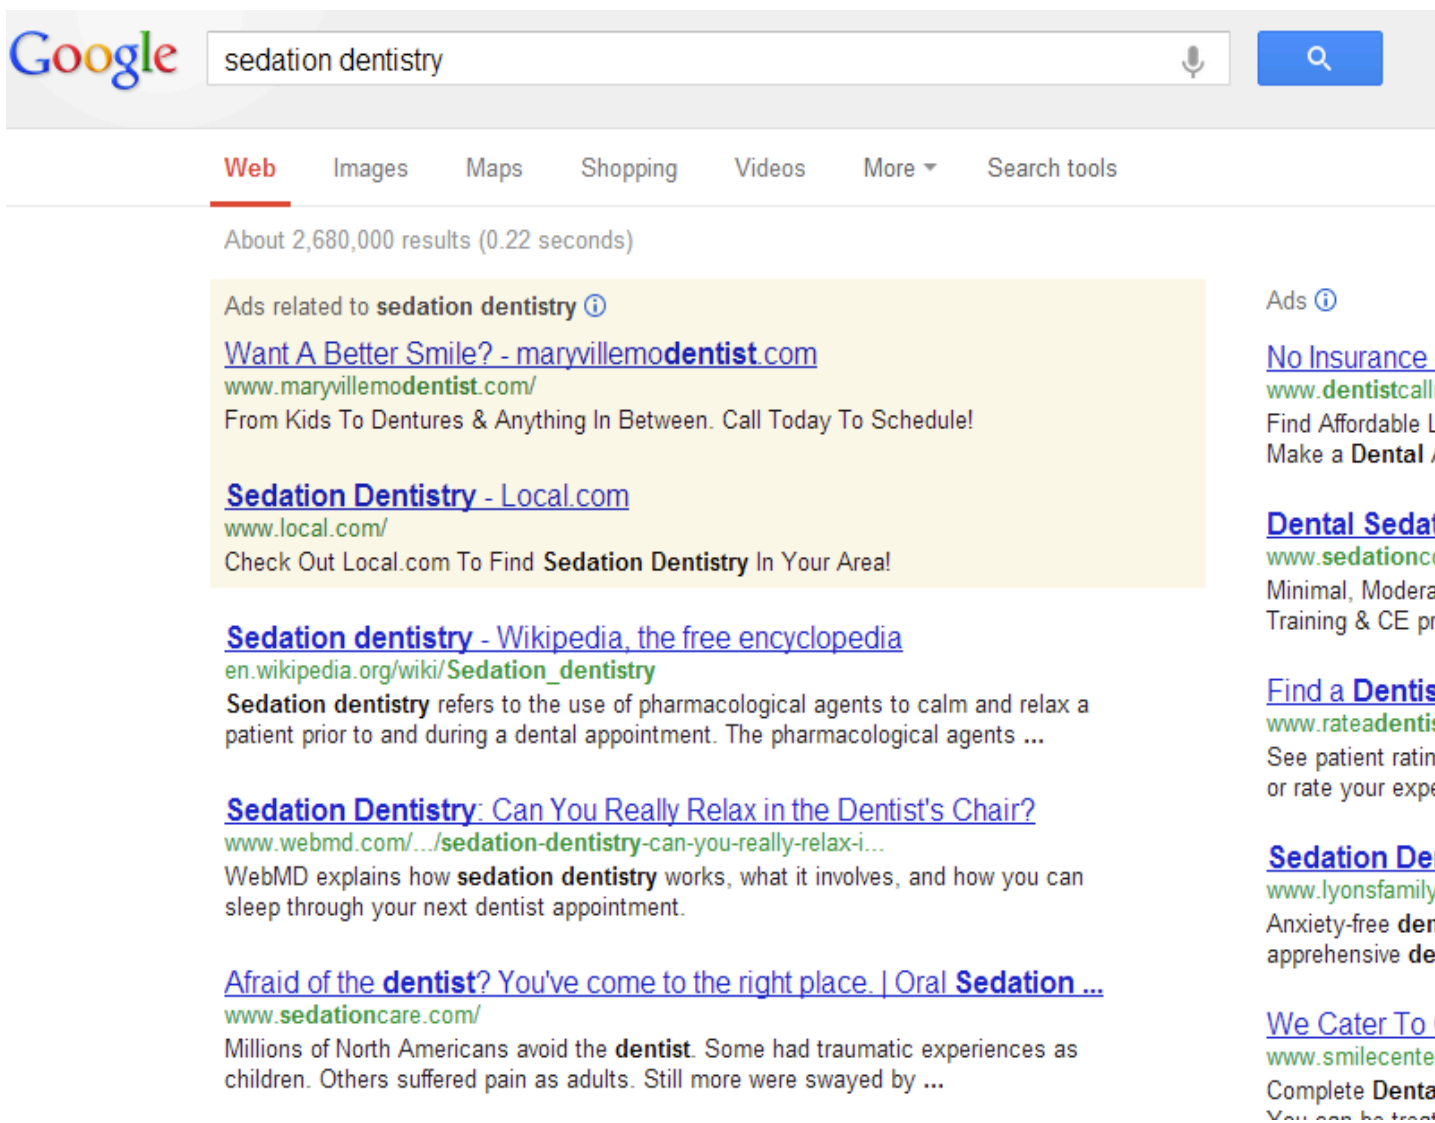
Google

sedation dentistry

Web Images Maps Shopping Videos More Search tools

About 2,680,000 results (0.22 seconds)

Ads related to sedation dentistry ⓘ

Want A Better Smile? - maryvillemodentist.com
www.maryvillemodentist.com/
From Kids To Dentures & Anything In Between. Call Today To Schedule!

Sedation Dentistry - Local.com
www.local.com/
Check Out Local.com To Find Sedation Dentistry In Your Area!

Sedation dentistry - Wikipedia, the free encyclopedia
en.wikipedia.org/wiki/Sedation_dentistry
Sedation dentistry refers to the use of pharmacological agents to calm and relax a patient prior to and during a dental appointment. The pharmacological agents ...

Sedation Dentistry: Can You Really Relax in the Dentist's Chair?
www.webmd.com/.../sedation-dentistry-can-you-really-relax-i...
WebMD explains how sedation dentistry works, what it involves, and how you can sleep through your next dentist appointment.

Afraid of the dentist? You've come to the right place. | Oral Sedation ...
www.sedationcare.com/
Millions of North Americans avoid the dentist. Some had traumatic experiences as children. Others suffered pain as adults. Still more were swayed by ...

Ads ⓘ

No Insurance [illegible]
www.dentistcall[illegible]
Find Affordable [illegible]
Make a Dental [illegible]

Dental Seda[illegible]
www.sedationc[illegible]
Minimal, Modera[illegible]
Training & CE pr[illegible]

Find a Dentis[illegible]
www.ratedentis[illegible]
See patient ratin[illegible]
or rate your expe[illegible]

Sedation De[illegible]
www.lyonsfamily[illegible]
Anxiety-free den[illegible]
apprehensive de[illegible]

We Cater To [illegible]
www.smilecente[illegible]
Complete Denta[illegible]
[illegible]